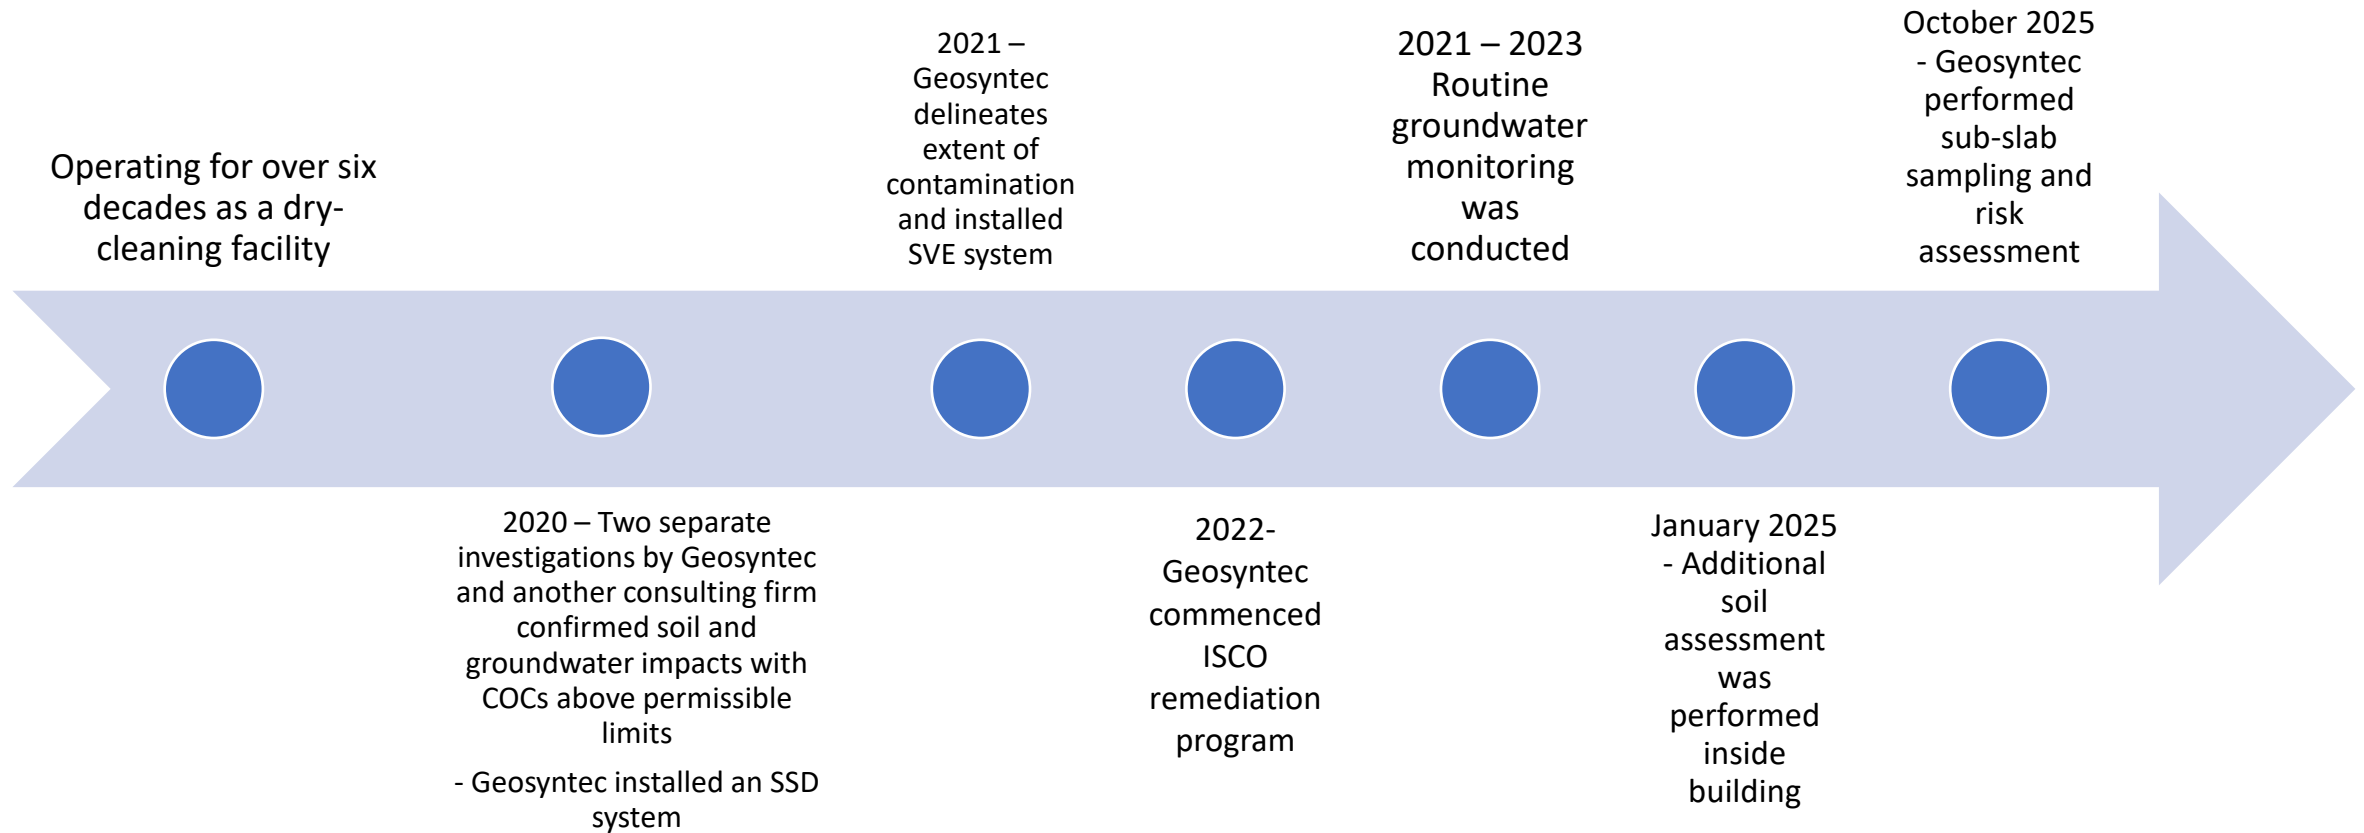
Operating for over six decades as a dry-cleaning facility

2020 – Two separate investigations by Geosyntec and another consulting firm confirmed soil and groundwater impacts with COCs above permissible limits

- Geosyntec installed an SSD system

2021 – Geosyntec delineates extent of contamination and installed SVE system

2022- Geosyntec commenced ISCO remediation program

2021 – 2023 Routine groundwater monitoring was conducted

January 2025 - Additional soil assessment was performed inside building

October 2025 - Geosyntec performed sub-slab sampling and risk assessment